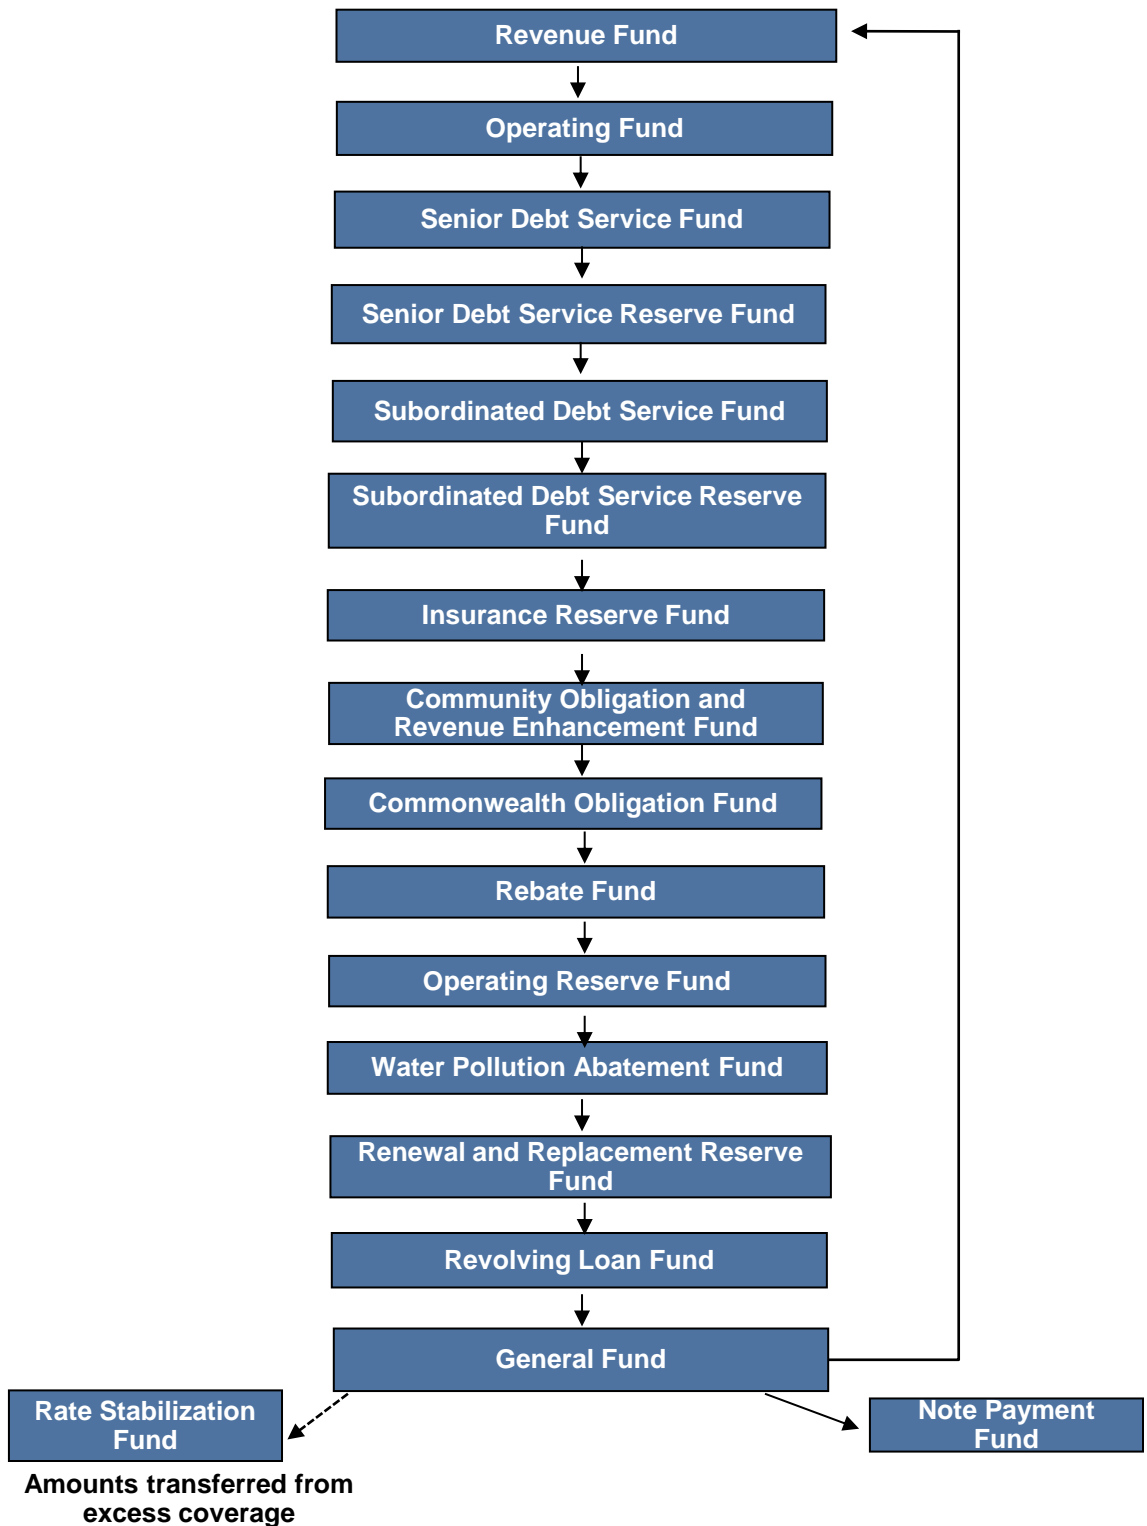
Revenue Fund

Operating Fund

Senior Debt Service Fund

Senior Debt Service Reserve Fund

Subordinated Debt Service Fund

Subordinated Debt Service Reserve Fund

Insurance Reserve Fund

Community Obligation and Revenue Enhancement Fund

Commonwealth Obligation Fund

Rebate Fund

Operating Reserve Fund

Water Pollution Abatement Fund

Renewal and Replacement Reserve Fund

Revolving Loan Fund

General Fund

Rate Stabilization Fund

Amounts transferred from excess coverage

Note Payment Fund